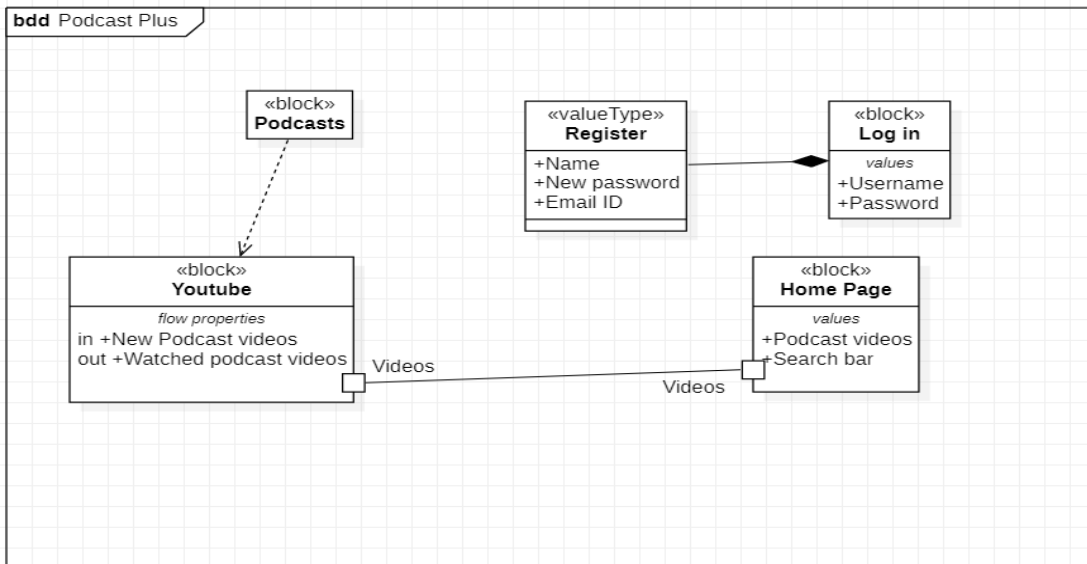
bdd Podcast Plus

«block»
Podcasts

«valueType»
Register
+Name
+New password
+Email ID

«block»
Log in
values
+Username
+Password

«block»
Youtube
flow properties
in +New Podcast videos
out +Watched podcast videos

Videos

Videos

«block»
Home Page
values
+Podcast videos
+Search bar